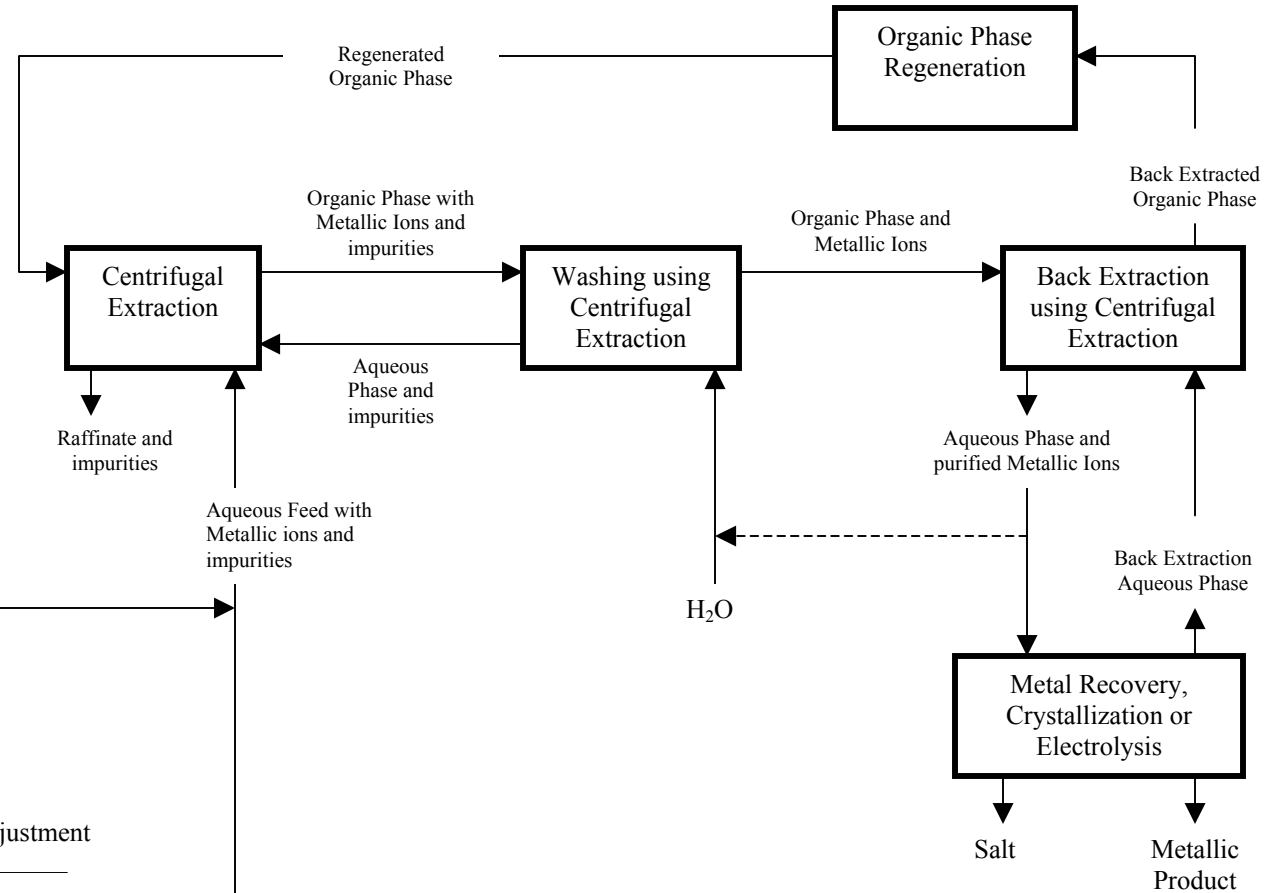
Regenerated Organic Phase

Organic Phase Regeneration

Back Extracted Organic Phase

Organic Phase with Metallic Ions and impurities

Organic Phase and Metallic Ions

Centrifugal Extraction

Washing using Centrifugal Extraction

Back Extraction using Centrifugal Extraction

Aqueous Phase and impurities

Raffinate and impurities

Aqueous Phase and purified Metallic Ions

Aqueous Feed with Metallic ions and impurities

Back Extraction Aqueous Phase

$H_2O$

Metal Recovery, Crystallization or Electrolysis

justment

Salt

Metallic Product